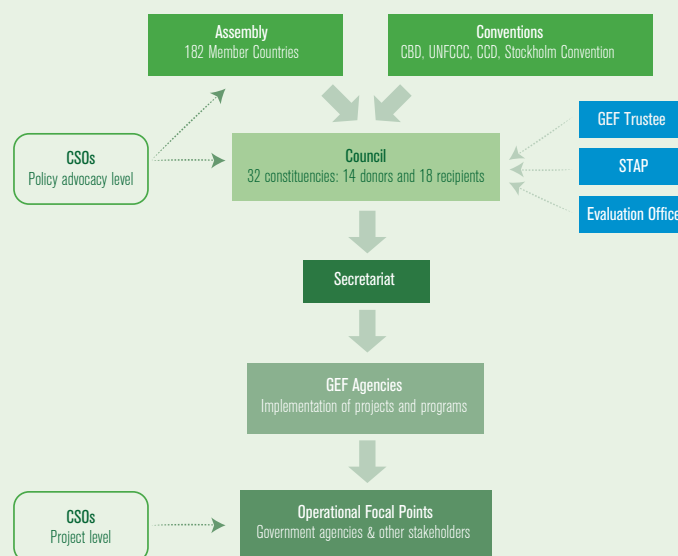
Assembly
182 Member Countries

Conventions
CBD, UNFCCC, CCD, Stockholm Convention

CSOs
Policy advocacy level

Council
32 constituencies: 14 donors and 18 recipients

GEF Trustee

STAP

Evaluation Office

Secretariat

GEF Agencies
Implementation of projects and programs

CSOs
Project level

Operational Focal Points
Government agencies & other stakeholders